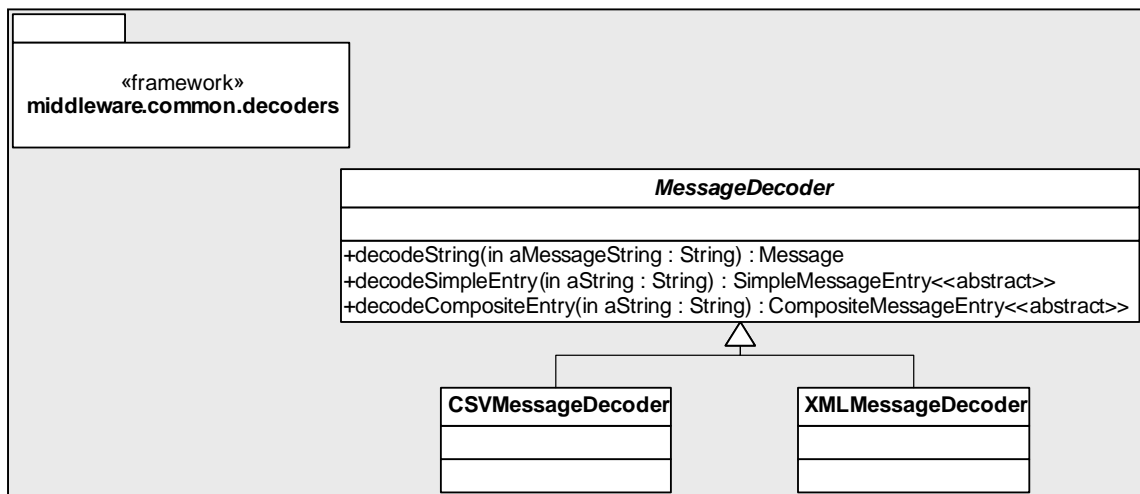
«framework»
**middleware.common.decoders**

***MessageDecoder***

+decodeString(in aMessageString : String) : Message
+decodeSimpleEntry(in aString : String) : SimpleMessageEntry<<abstract>>
+decodeCompositeEntry(in aString : String) : CompositeMessageEntry<<abstract>>

**CSVMessageDecoder**

**XMLMessageDecoder**